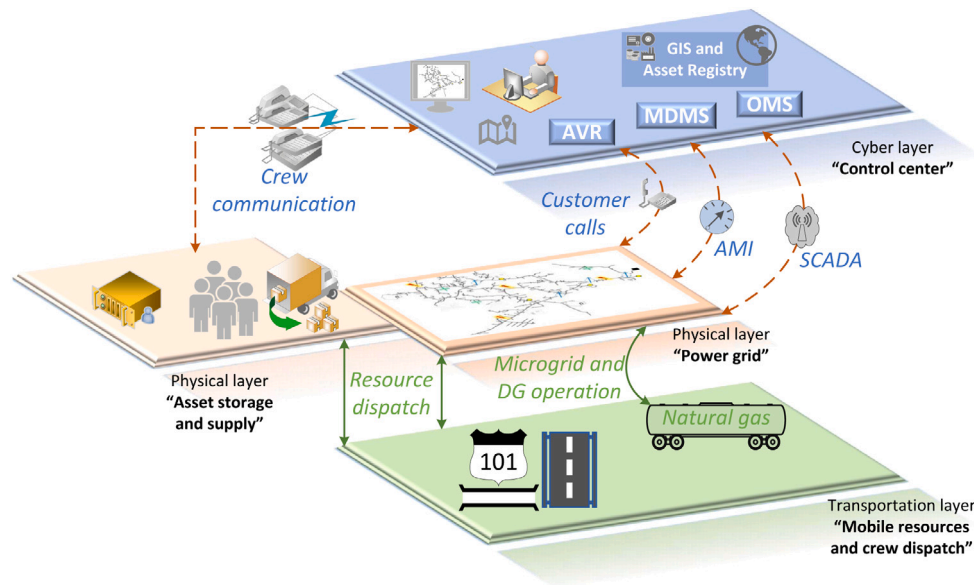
GIS and Asset Registry

AVR

MDMS

OMS

Cyber layer
"Control center"

Crew communication

Customer calls

AMI

SCADA

Physical layer
"Power grid"

Microgrid and DG operation

Resource dispatch

Physical layer
"Asset storage and supply"

Natural gas

101

Transportation layer
"Mobile resources and crew dispatch"